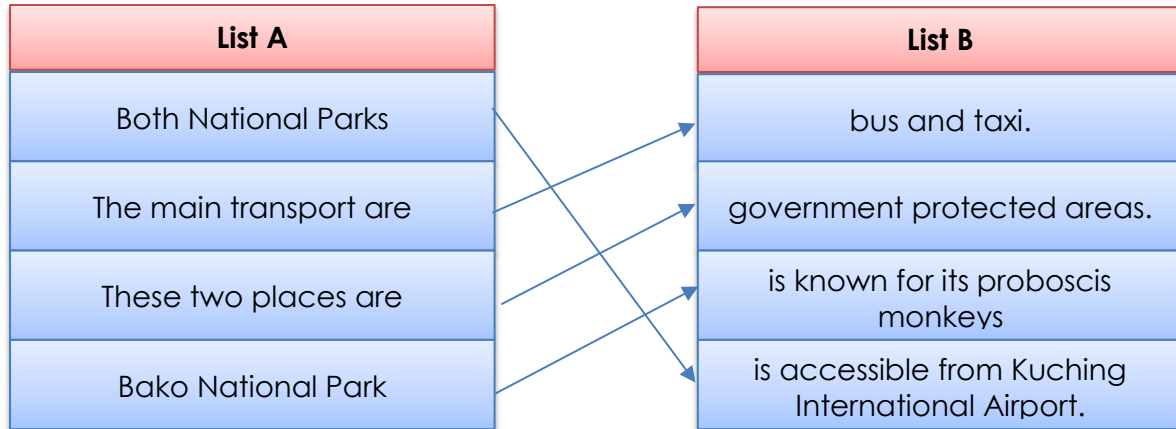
| List A |
|---|
| Both National Parks |
| The main transport are |
| These two places are |
| Bako National Park |

| List B |
|---|
| bus and taxi. |
| government protected areas. |
| is known for its proboscis monkeys |
| is accessible from Kuching International Airport. |